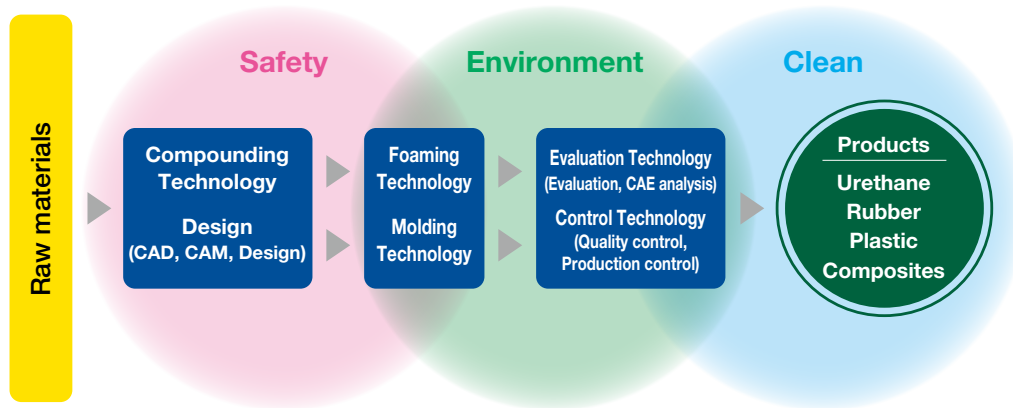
Raw materials

Safety

Environment

Clean

Compounding Technology

Design
(CAD, CAM, Design)

Foaming Technology

Molding Technology

Evaluation Technology
(Evaluation, CAE analysis)

Control Technology
(Quality control, Production control)

Products

Urethane
Rubber
Plastic
Composites